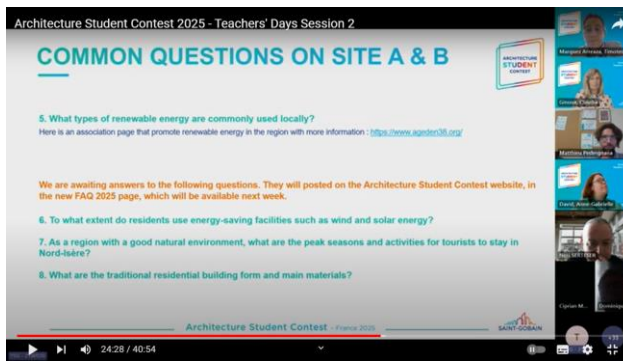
Architecture Student Contest 2025 - Teachers' Days Session 2

COMMON QUESTIONS ON SITE A & B

ARCHITECTURE STUDENT CONTEST

5. What types of renewable energy are commonly used locally?

Here is an association page that promote renewable energy in the region with more information : https://www.ageden38.org/

We are awaiting answers to the following questions. They will posted on the Architecture Student Contest website, in the new FAQ 2025 page, which will be available next week.

6. To what extent do residents use energy-saving facilities such as wind and solar energy?

7. As a region with a good natural environment, what are the peak seasons and activities for tourists to stay in Nord-Isère?

8. What are the traditional residential building form and main materials?

Architecture Student Contest - France 2025

SAINT-GOBAIN

Margaux Arreaza, Tekster

Giroud, Claire

Matthieu Pellegrinelli

David, Anne-Gabrielle

Noel SERTIER

Ciprian M...

Dominiq...

24:28 / 40:54